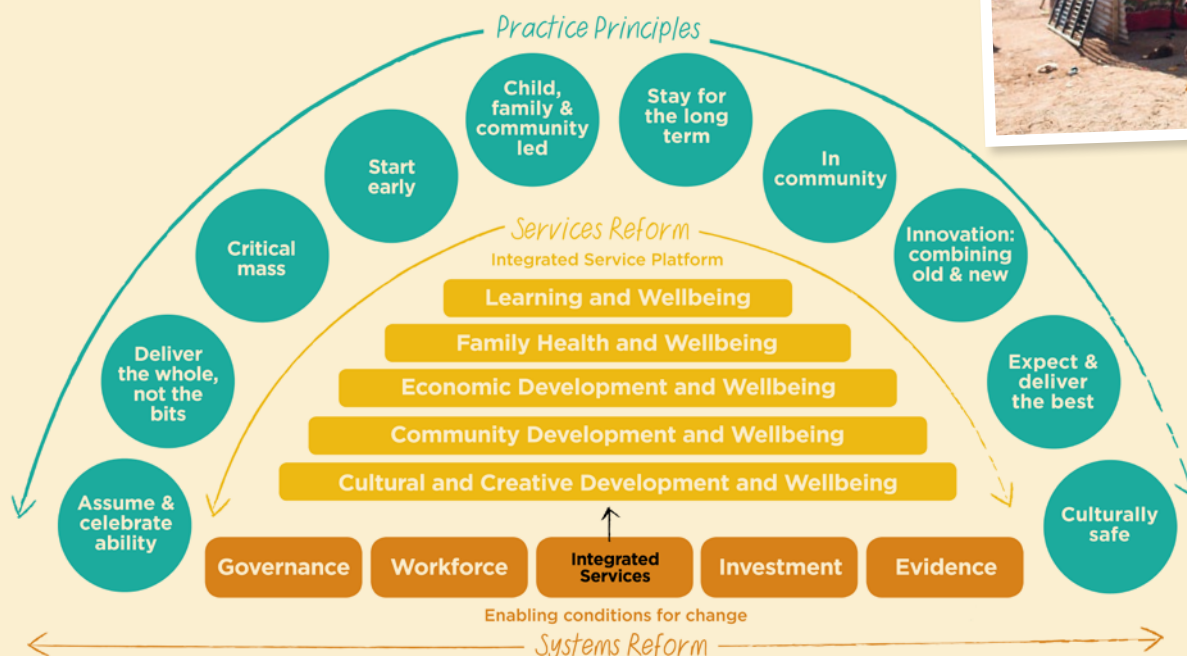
Practice Principles

Assume & celebrate ability

Deliver the whole, not the bits

Critical mass

Start early

Child, family & community led

Stay for the long term

In community

Innovation: combining old & new

Expect & deliver the best

Culturally safe

Services Reform

Integrated Service Platform

Learning and Wellbeing

Family Health and Wellbeing

Economic Development and Wellbeing

Community Development and Wellbeing

Cultural and Creative Development and Wellbeing

Governance

Workforce

Integrated Services

Investment

Evidence

Enabling conditions for change

Systems Reform